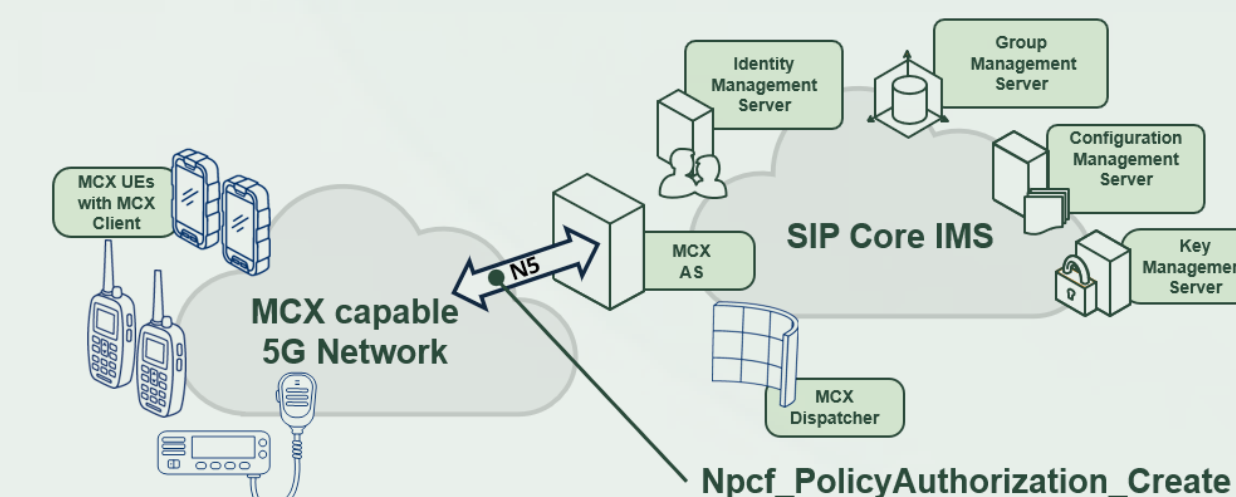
Identity Management Server

Group Management Server

Configuration Management Server

MCX UEs with MCX Client

SIP Core IMS

Key Managemen Server

N5

MCX AS

MCX capable 5G Network

MCX Dispatcher

Npcf_PolicyAuthorization_Create